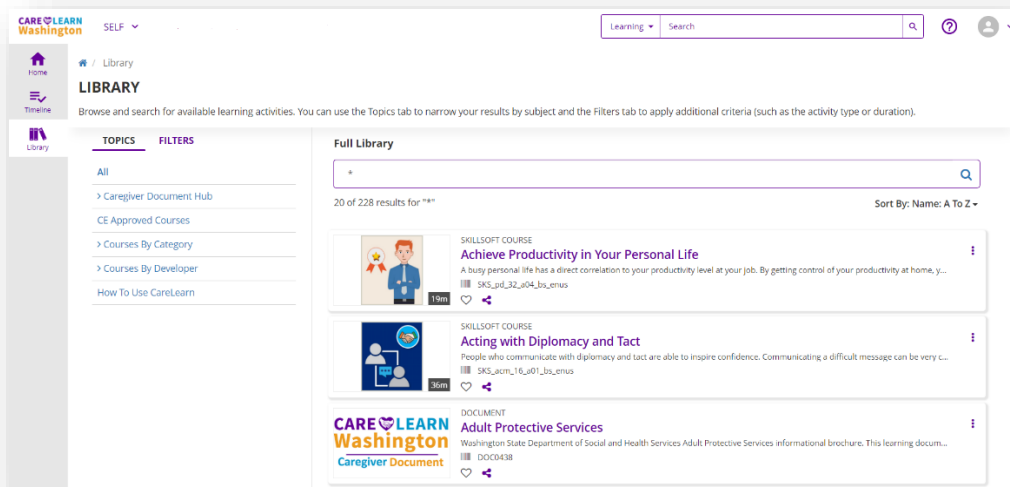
CARE LEARN Washington SELF

Learning Search

?

Home

Timeline

Library

Library

LIBRARY

Browse and search for available learning activities. You can use the Topics tab to narrow your results by subject and the Filters tab to apply additional criteria (such as the activity type or duration).

TOPICS FILTERS

All

> Caregiver Document Hub

CE Approved Courses

> Courses By Category

> Courses By Developer

How To Use CareLearn

Full Library

*

20 of 228 results for "*"

Sort By: Name: A To Z

19m

SKILLSOFT COURSE

Achieve Productivity in Your Personal Life

A busy personal life has a direct correlation to your productivity level at your job. By getting control of your productivity at home, y...

SKS_pd_32_a04_bs_enus

36m

SKILLSOFT COURSE

Acting with Diplomacy and Tact

People who communicate with diplomacy and tact are able to inspire confidence. Communicating a difficult message can be very c...

SKS_acm_16_a01_bs_enus

CARE LEARN Washington Caregiver Document

DOCUMENT

Adult Protective Services

Washington State Department of Social and Health Services Adult Protective Services informational brochure. This learning docum...

DOC0438